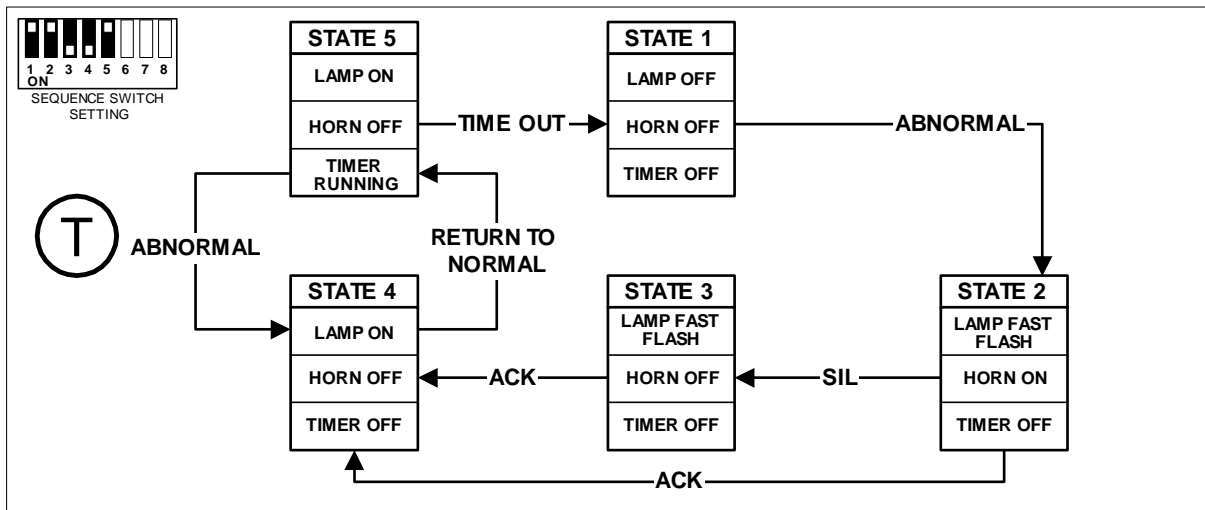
1 2 3 4 5 6 7 8
ON
SEQUENCE SWITCH SETTING

STATE 5
LAMP ON
HORN OFF
TIMER RUNNING

TIME OUT

STATE 1
LAMP OFF
HORN OFF
TIMER OFF

ABNORMAL

T

ABNORMAL

RETURN TO NORMAL

STATE 4
LAMP ON
HORN OFF
TIMER OFF

ACK

STATE 3
LAMP FAST FLASH
HORN OFF
TIMER OFF

SIL

STATE 2
LAMP FAST FLASH
HORN ON
TIMER OFF

ACK